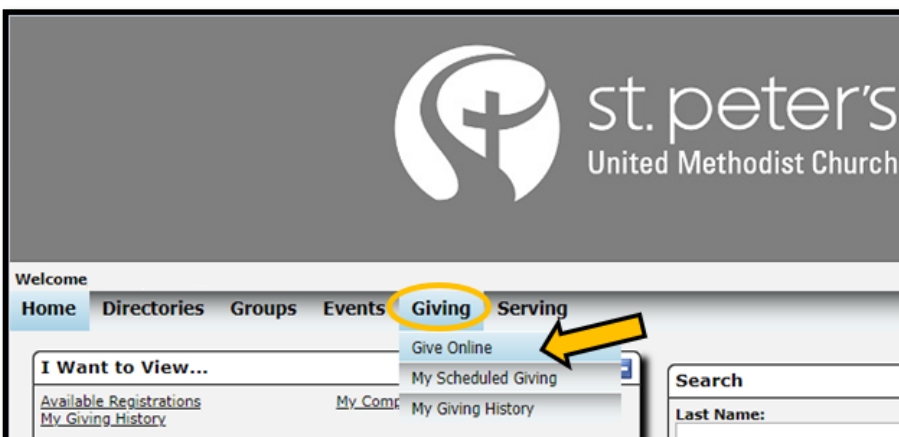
st. peter's
United Methodist Church

Welcome

Home Directories Groups Events Giving Serving

I Want to View...

Available Registrations
My Giving History

My Comp

Give Online
My Scheduled Giving
My Giving History

Search

Last Name: